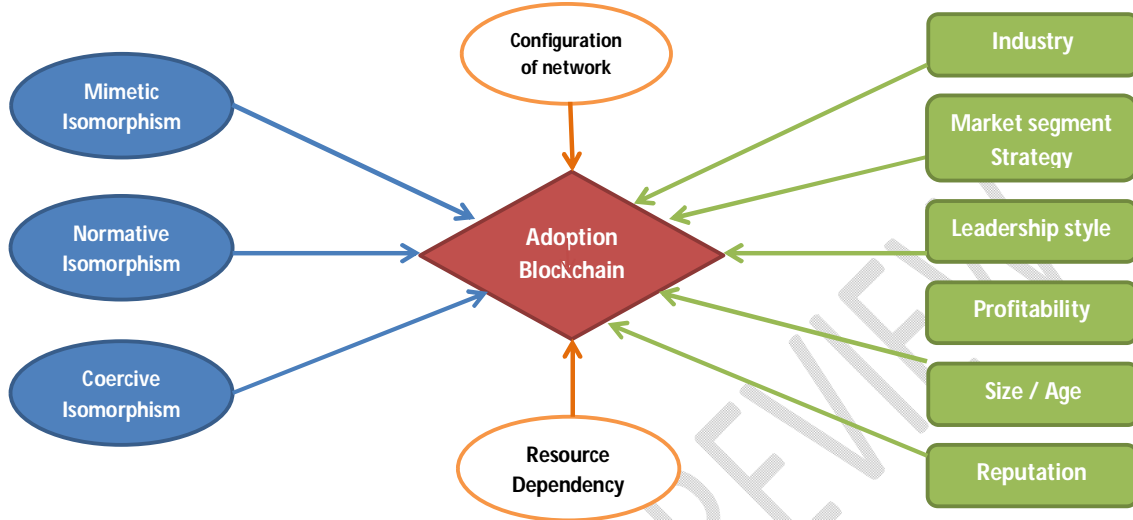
Configuration of network

Mimetic Isomorphism

Normative Isomorphism

Coercive Isomorphism

Adoption Blockchain

Resource Dependency

Industry

Market segment Strategy

Leadership style

Profitability

Size / Age

Reputation

PREVIEW